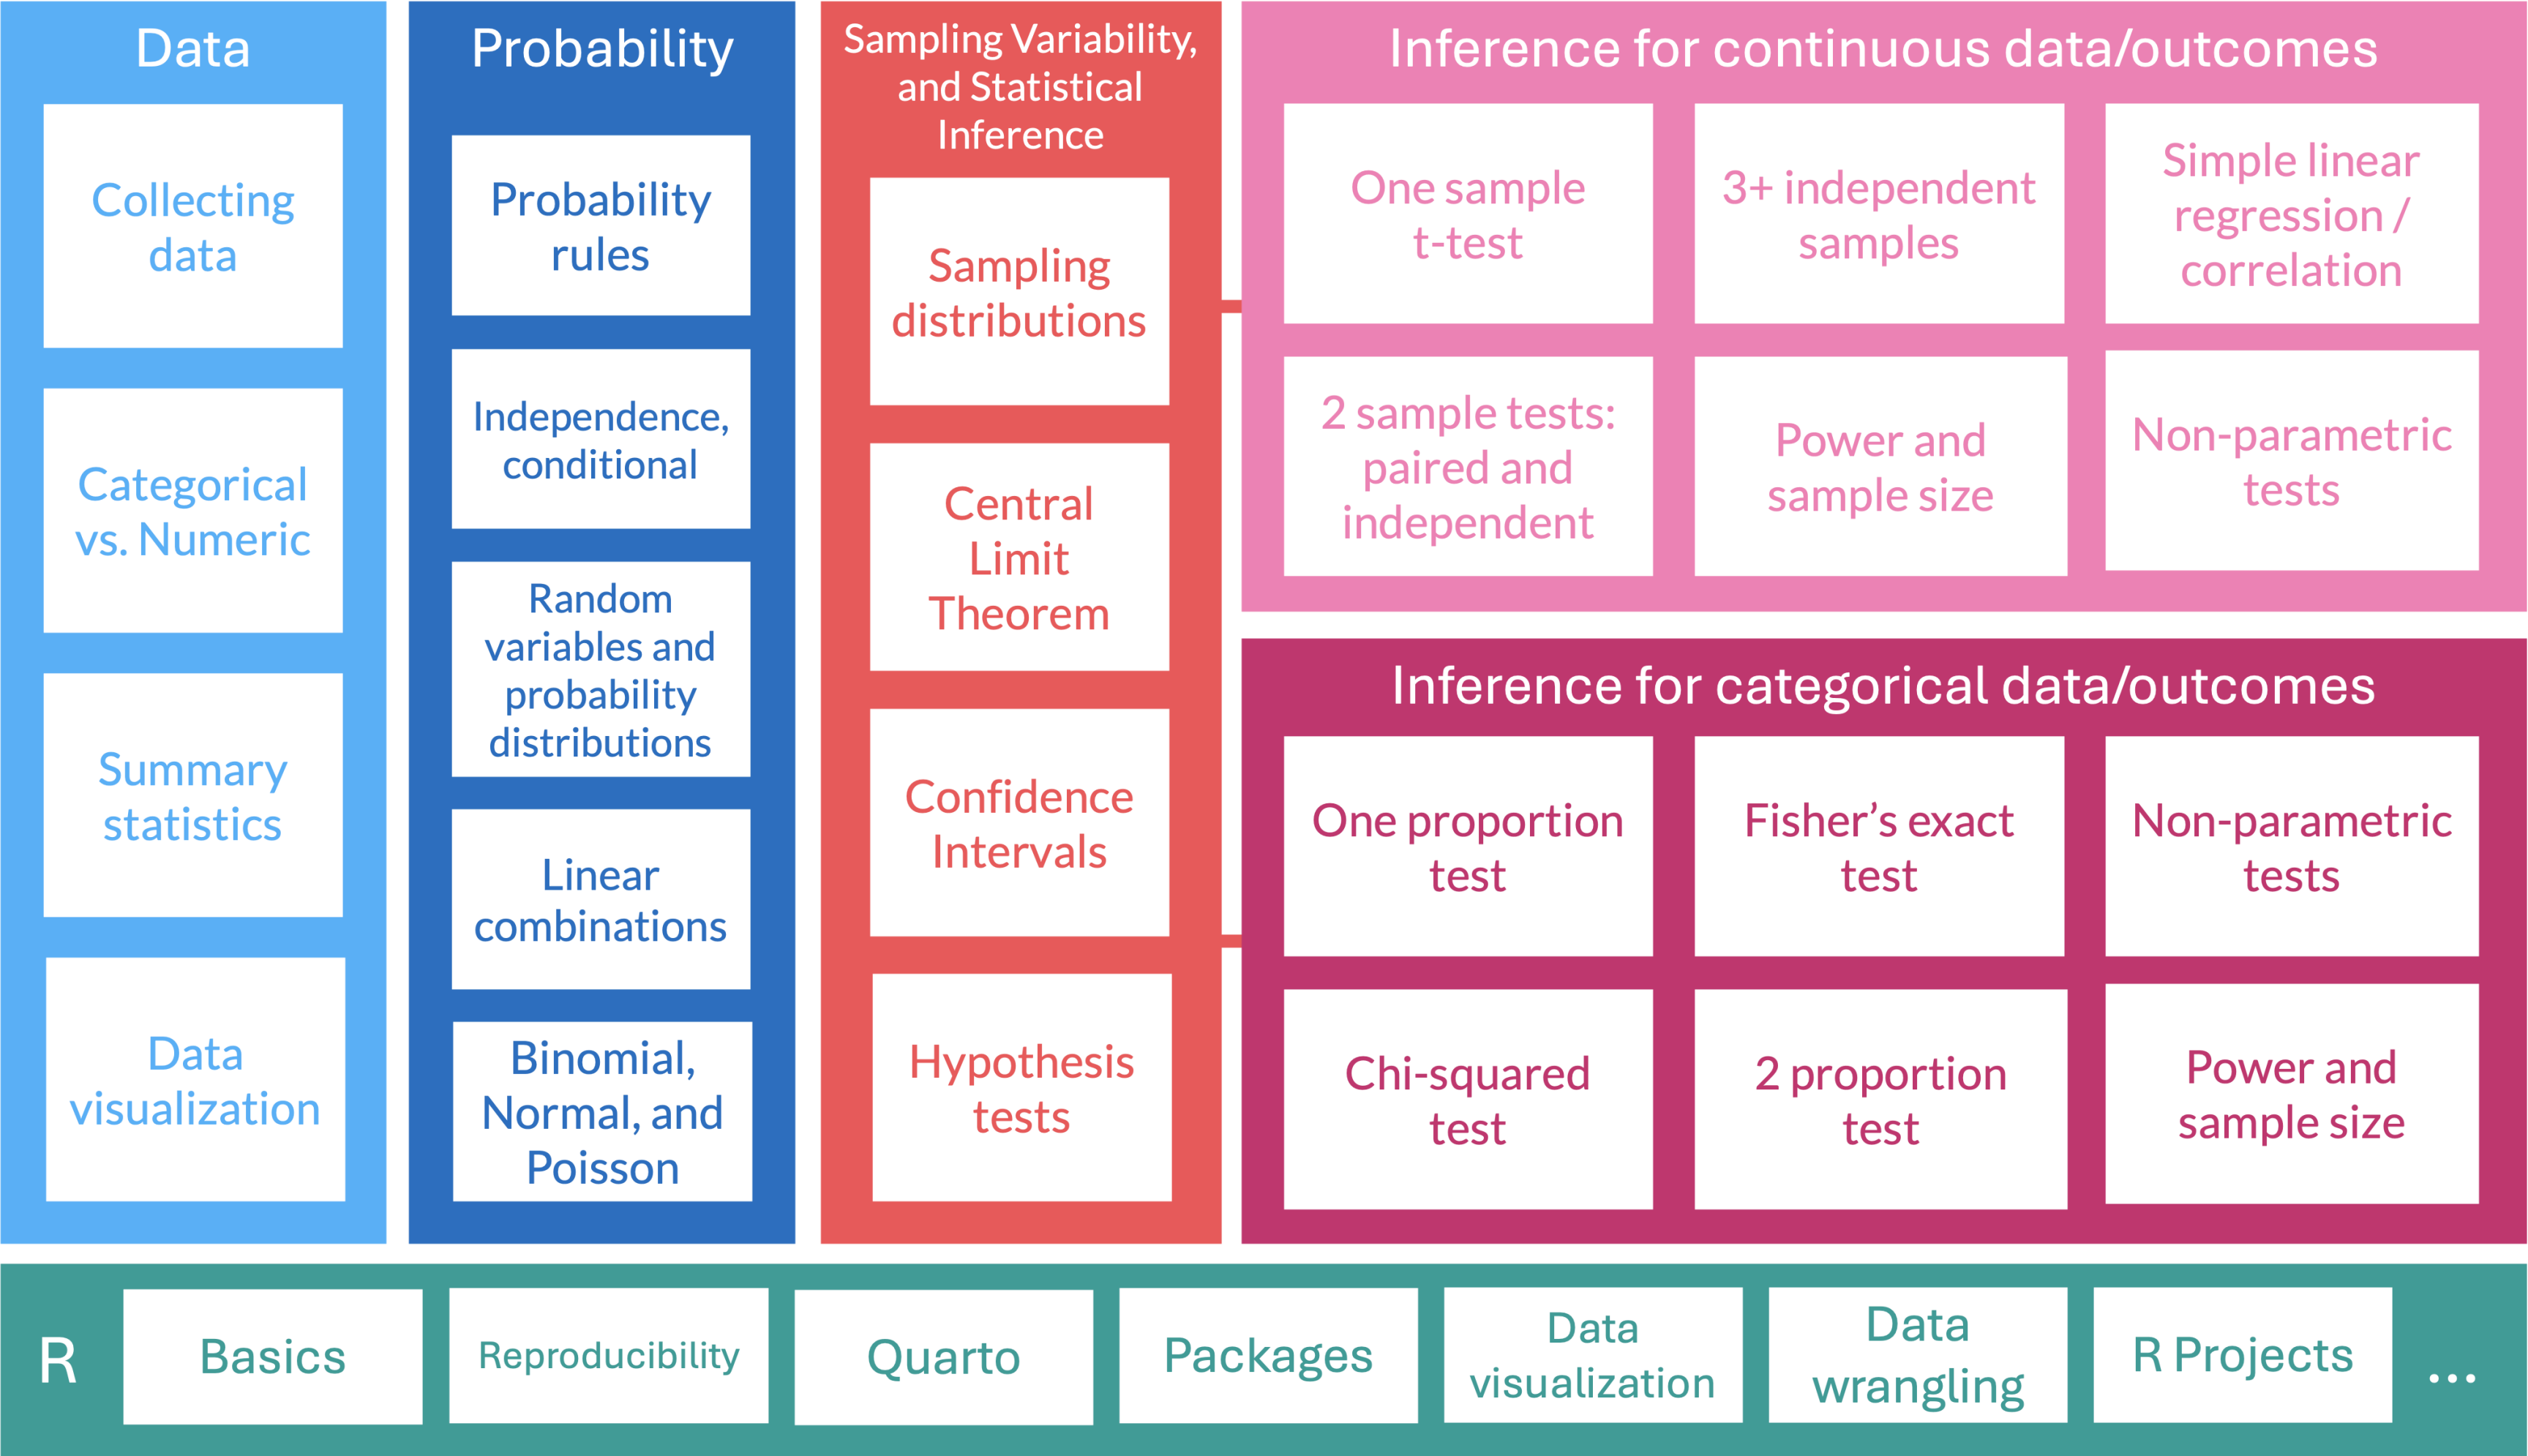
Data

Collecting data

Categorical vs. Numeric

Summary statistics

Data visualization

Probability

Probability rules

Independence, conditional

Random variables and probability distributions

Linear combinations

Binomial, Normal, and Poisson

Sampling Variability, and Statistical Inference

Sampling distributions

Central Limit Theorem

Confidence Intervals

Hypothesis tests

Inference for continuous data/outcomes

One sample t-test

3+ independent samples

Simple linear regression / correlation

2 sample tests: paired and independent

Power and sample size

Non-parametric tests

Inference for categorical data/outcomes

One proportion test

Fisher's exact test

Non-parametric tests

Chi-squared test

2 proportion test

Power and sample size

R

Basics

Reproducibility

Quarto

Packages

Data visualization

Data wrangling

R Projects

...